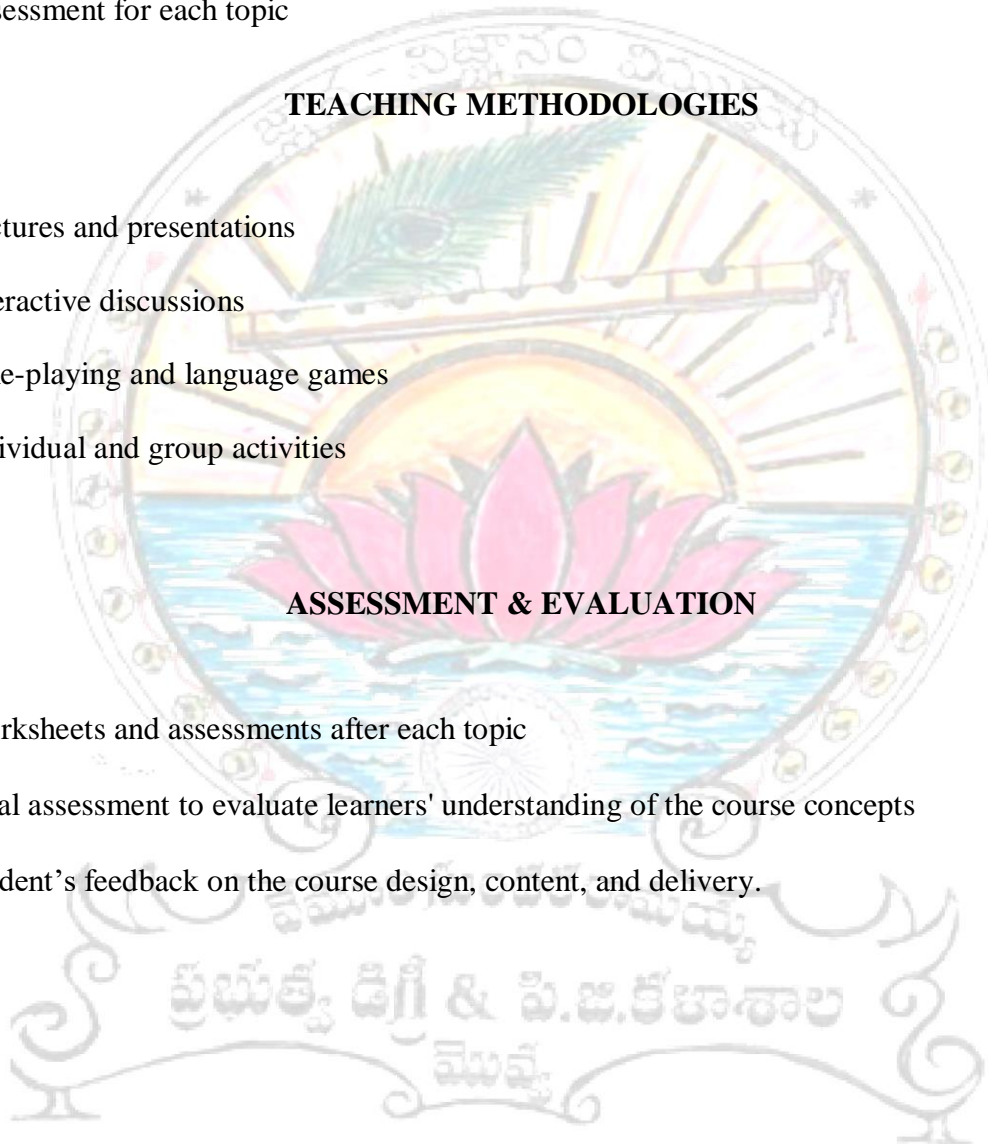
essment for each topic

TEACHING METHODOLOGIES

tures and presentations

eractive discussions

e-playing and language games

ividual and group activities

ASSESSMENT & EVALUATION

rksheets and assessments after each topic

al assessment to evaluate learners' understanding of the course concepts

dent's feedback on the course design, content, and delivery.

ప్రభుత్వ డిగ్రీ & పి.జి.కళాశాల

మొవ్వ